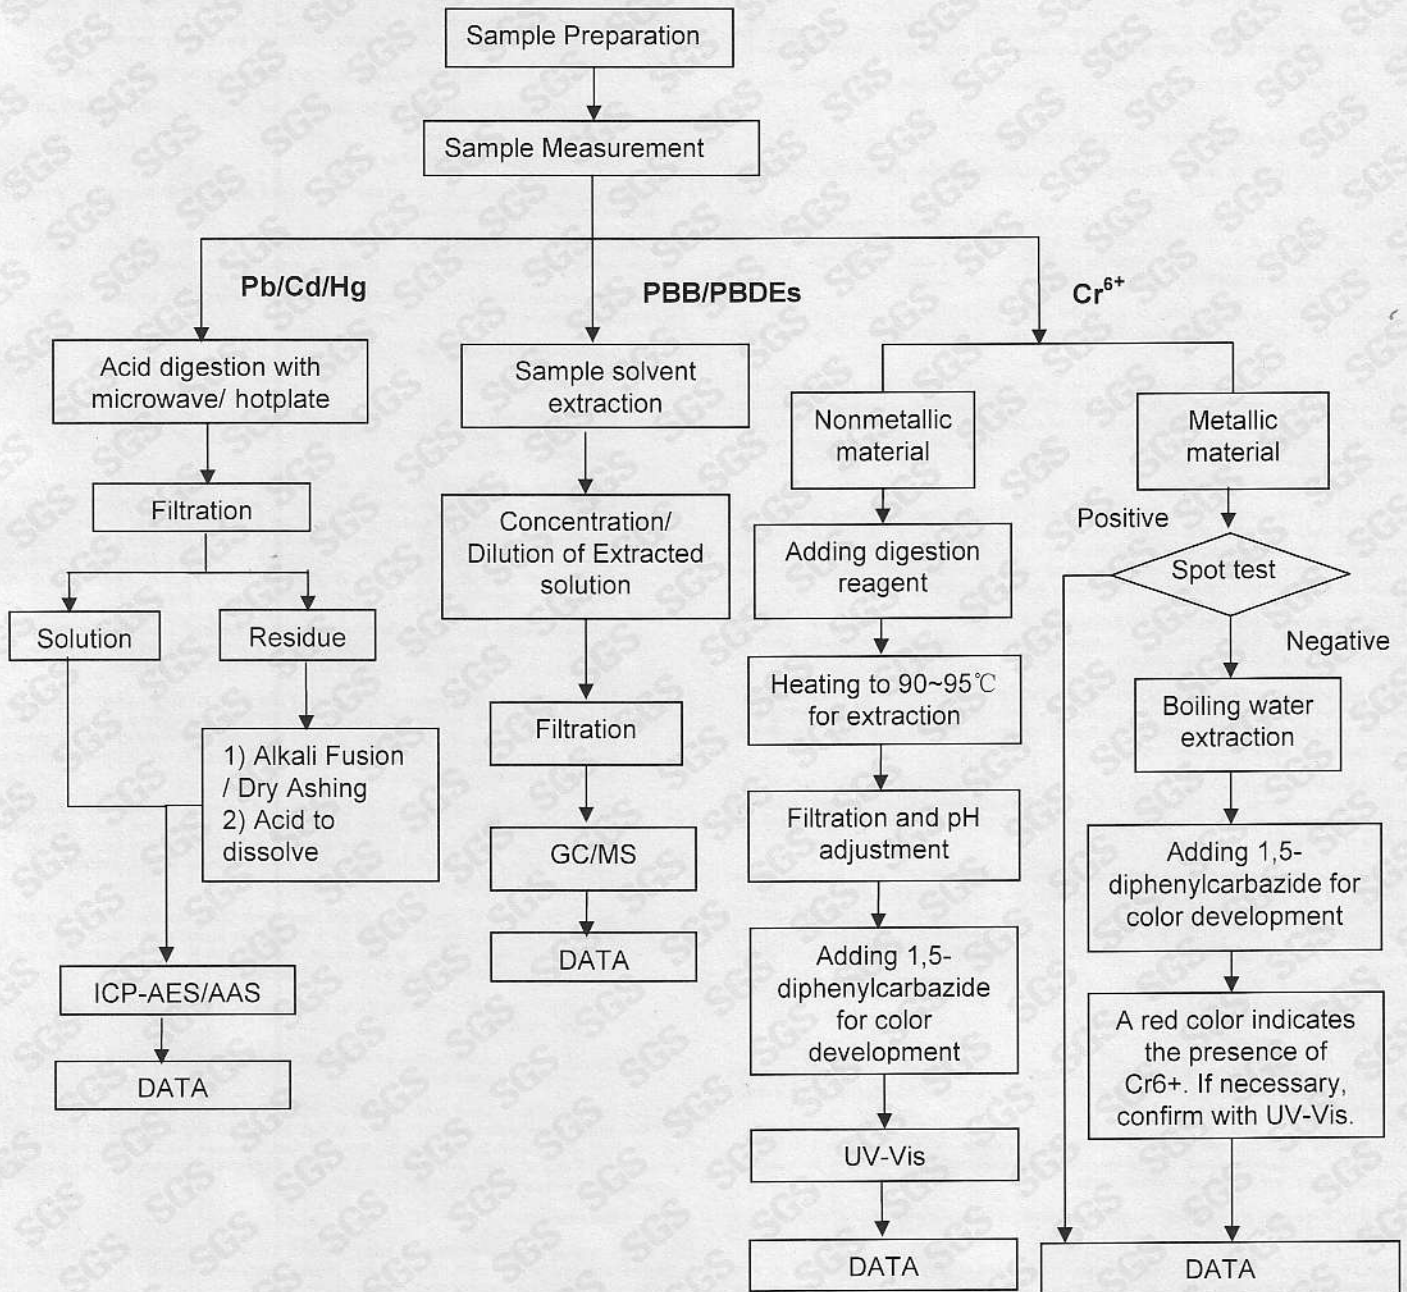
Sample Preparation

Sample Measurement

Pb/Cd/Hg

PBB/PBDEs

$Cr^{6+}$

Acid digestion with microwave/ hotplate

Filtration

Solution

Residue

1) Alkali Fusion / Dry Ashing
2) Acid to dissolve

ICP-AES/AAS

DATA

Sample solvent extraction

Concentration/ Dilution of Extracted solution

Filtration

GC/MS

DATA

Nonmetallic material

Adding digestion reagent

Heating to 90~95℃ for extraction

Filtration and pH adjustment

Adding 1,5-diphenylcarbazide for color development

UV-Vis

DATA

Metallic material

Positive

Spot test

Negative

Boiling water extraction

Adding 1,5-diphenylcarbazide for color development

A red color indicates the presence of Cr6+. If necessary, confirm with UV-Vis.

DATA